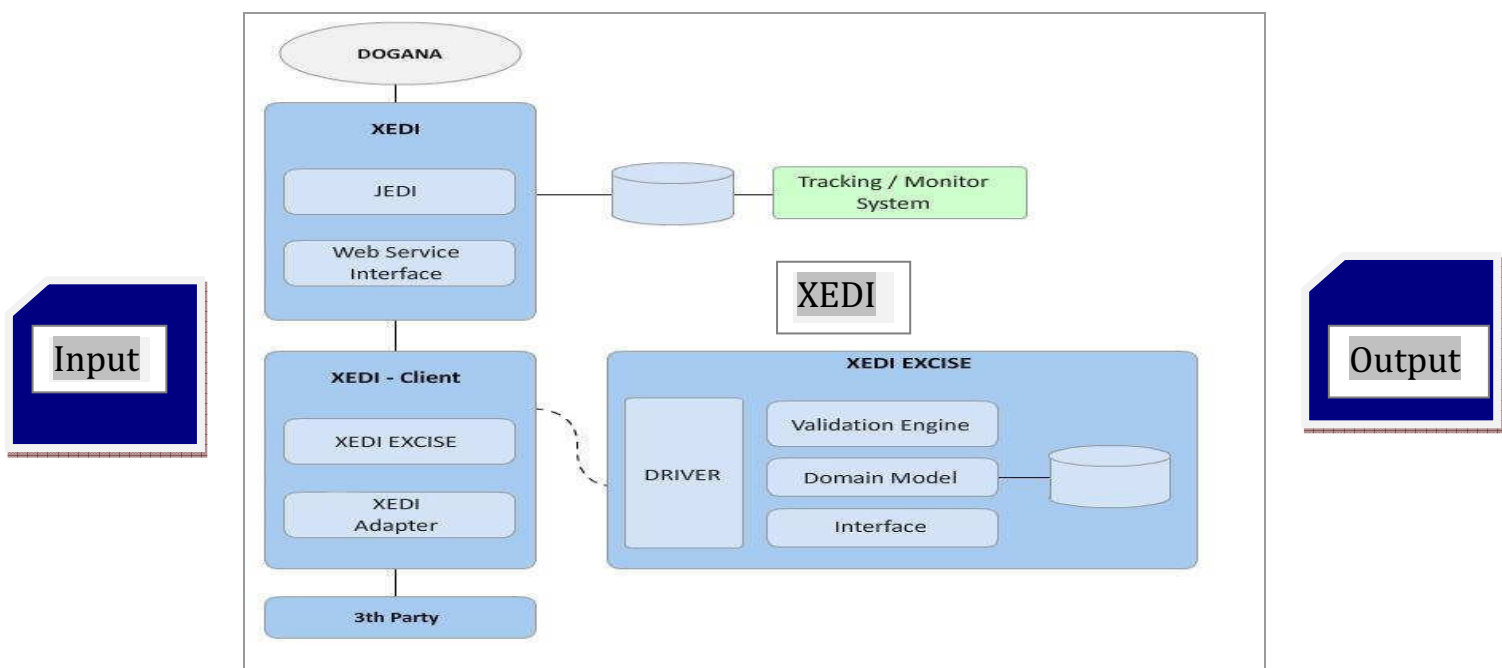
Input

DOGANA

XEDI

JEDI

Web Service Interface

Tracking / Monitor System

XEDI

XEDI - Client

XEDI EXCISE

XEDI Adapter

XEDI EXCISE

DRIVER

Validation Engine

Domain Model

Interface

3th Party

Output